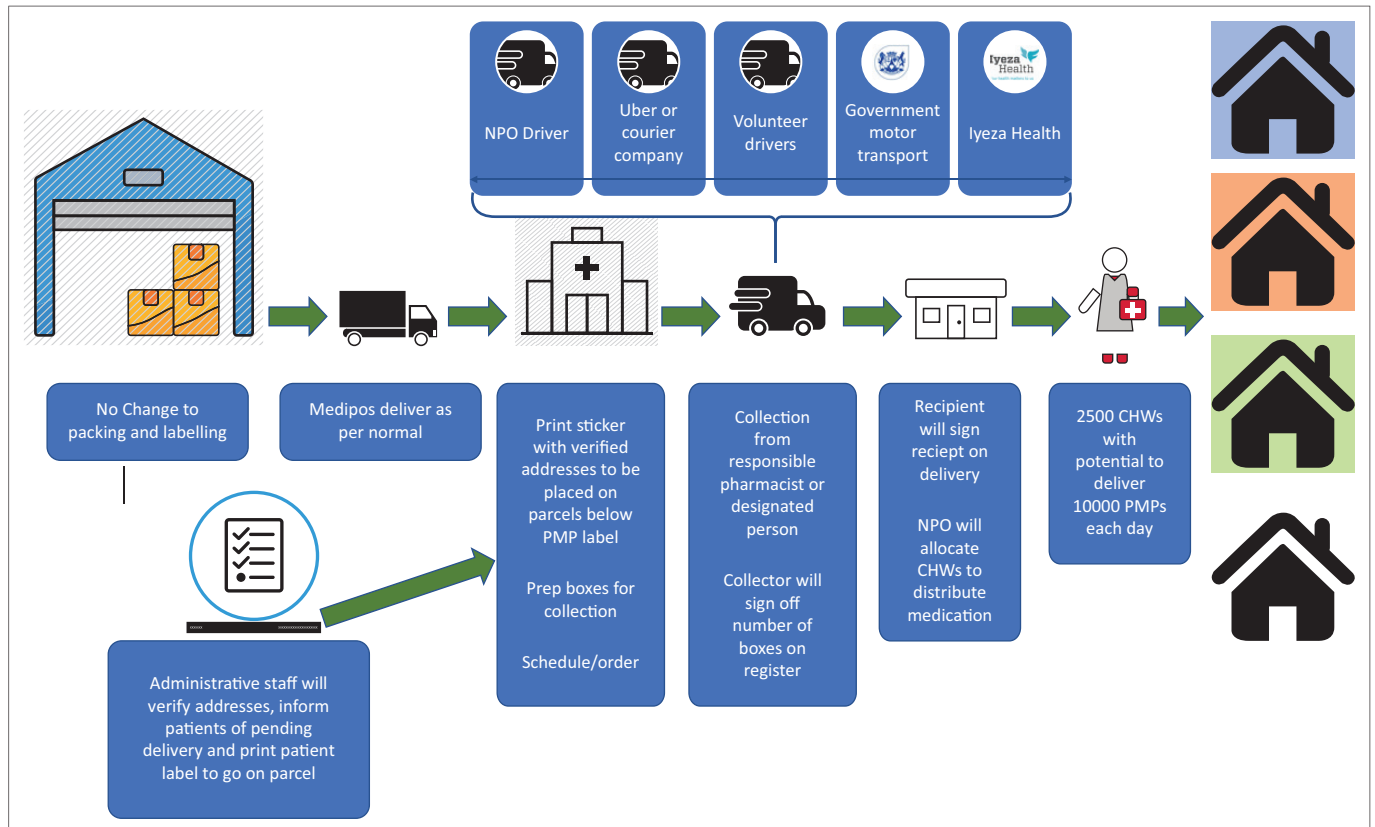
NPO Driver

Uber or courier company

Volunteer drivers

Government motor transport

Iyeza Health

Iyeza Health

No Change to packing and labelling

Medipos deliver as per normal

Print sticker with verified addresses to be placed on parcels below PMP label

Prep boxes for collection

Schedule/order

Collection from responsible pharmacist or designated person

Collector will sign off number of boxes on register

Recipient will sign reciept on delivery

NPO will allocate CHWs to distribute medication

2500 CHWs with potential to deliver 10000 PMPs each day

Administrative staff will verify addresses, inform patients of pending delivery and print patient label to go on parcel